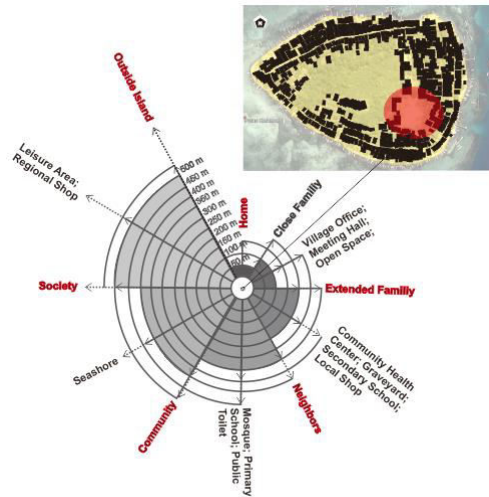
Outside Island

Leisure Area; Regional Shop

500 m
450 m
400 m
350 m
300 m
250 m
200 m
150 m
100 m
50 m

Home

Close Family

Village Office; Meeting Hall; Open Space;

Society

Extended Family

Community Health Center; Graveyard; Secondary School; Local Shop

Seashore

Neighbors

Community

Mosque; Primary School; Public Toilet